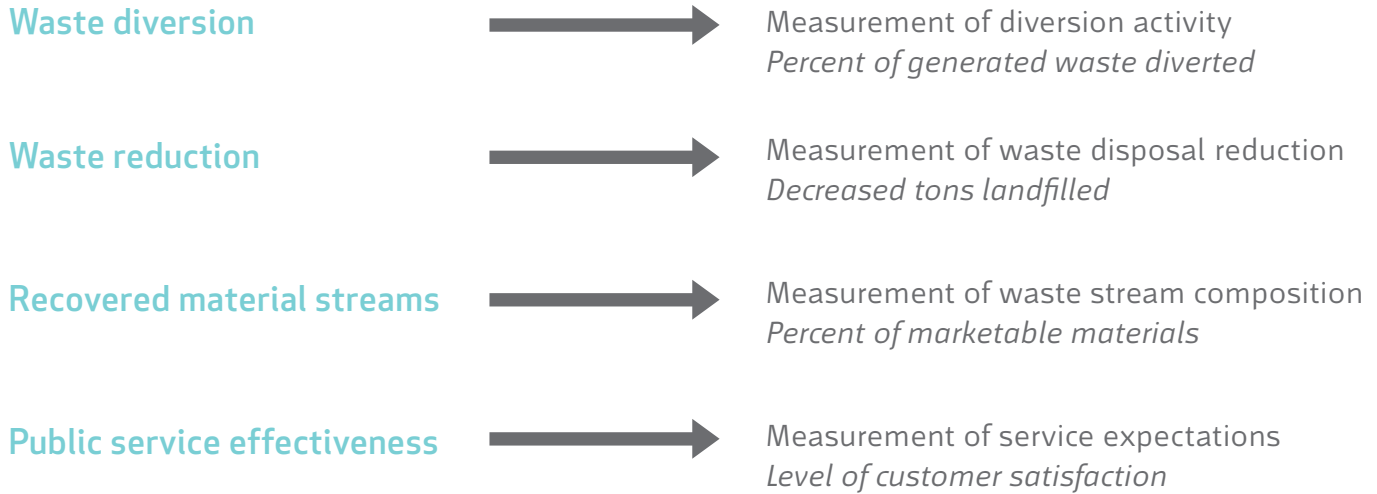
Waste diversion

Measurement of diversion activity
*Percent of generated waste diverted*

Waste reduction

Measurement of waste disposal reduction
*Decreased tons landfilled*

Recovered material streams

Measurement of waste stream composition
*Percent of marketable materials*

Public service effectiveness

Measurement of service expectations
*Level of customer satisfaction*